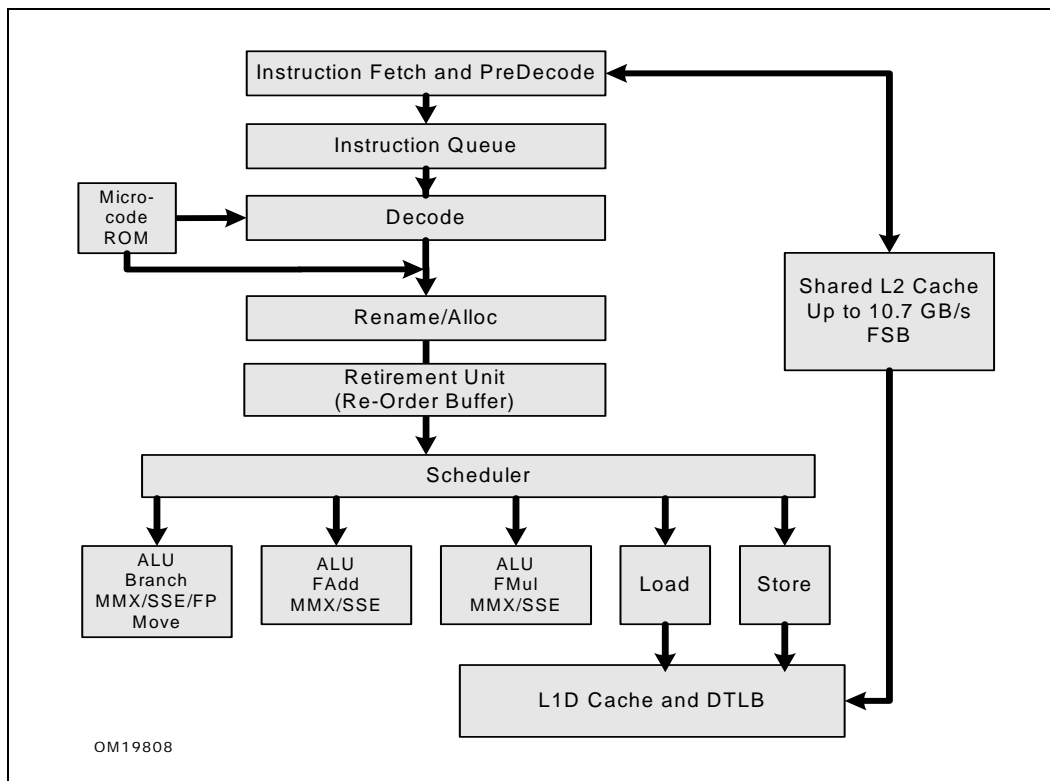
Instruction Fetch and PreDecode

Instruction Queue

Micro-code ROM

Decode

Shared L2 Cache Up to 10.7 GB/s FSB

Rename/Alloc

Retirement Unit (Re-Order Buffer)

Scheduler

ALU Branch MMX/SSE/FP Move

ALU FAdd MMX/SSE

ALU FMul MMX/SSE

Load

Store

L1D Cache and DTLB

OM19808